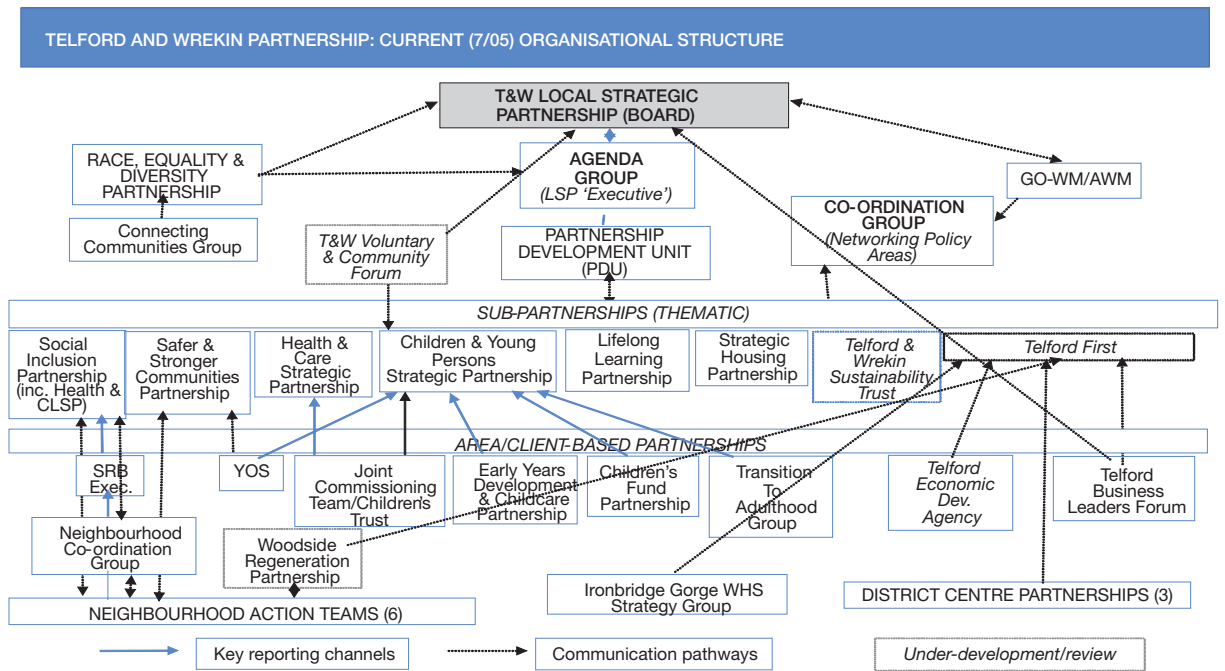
TELFORD AND WREKIN PARTNERSHIP: CURRENT (7/05) ORGANISATIONAL STRUCTURE

T&W LOCAL STRATEGIC PARTNERSHIP (BOARD)

RACE, EQUALITY & DIVERSITY PARTNERSHIP

AGENDA GROUP
(LSP 'Executive')

GO-WM/AWM

Connecting Communities Group

T&W Voluntary & Community Forum

PARTNERSHIP DEVELOPMENT UNIT (PDU)

CO-ORDINATION GROUP
(Networking Policy Areas)

SUB-PARTNERSHIPS (THEMATIC)

Social Inclusion Partnership (inc. Health & CLSP)

Safer & Stronger Communities Partnership

Health & Care Strategic Partnership

Children & Young Persons Strategic Partnership

Lifelong Learning Partnership

Strategic Housing Partnership

Telford & Wrekin Sustainability Trust

Telford First

AREA/CLIENT-BASED PARTNERSHIPS

SRB Exec.

YOS

Joint Commissioning Team/Childrens Trust

Early Years Development & Childcare Partnership

Children's Fund Partnership

Transition To Adulthood Group

Telford Economic Dev. Agency

Telford Business Leaders Forum

Neighbourhood Co-ordination Group

Woodside Regeneration Partnership

Ironbridge Gorge WHS Strategy Group

DISTRICT CENTRE PARTNERSHIPS (3)

NEIGHBOURHOOD ACTION TEAMS (6)

Key reporting channels

Communication pathways

Under-development/review